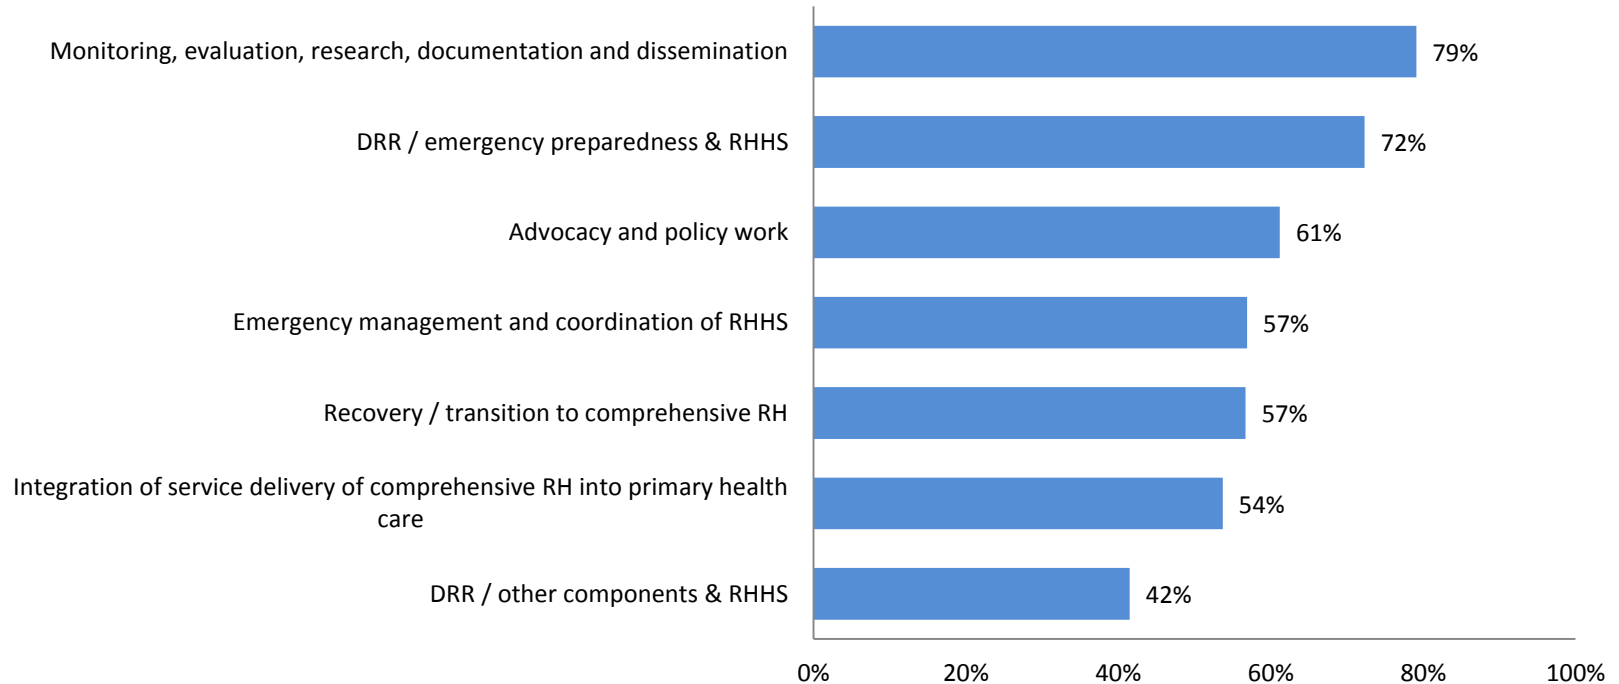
Monitoring, evaluation, research, documentation and dissemination
79%
DRR / emergency preparedness & RHHS
72%
Advocacy and policy work
61%
Emergency management and coordination of RHHS
57%
Recovery / transition to comprehensive RH
57%
Integration of service delivery of comprehensive RH into primary health care
54%
DRR / other components & RHHS
42%
0%
20%
40%
60%
80%
100%